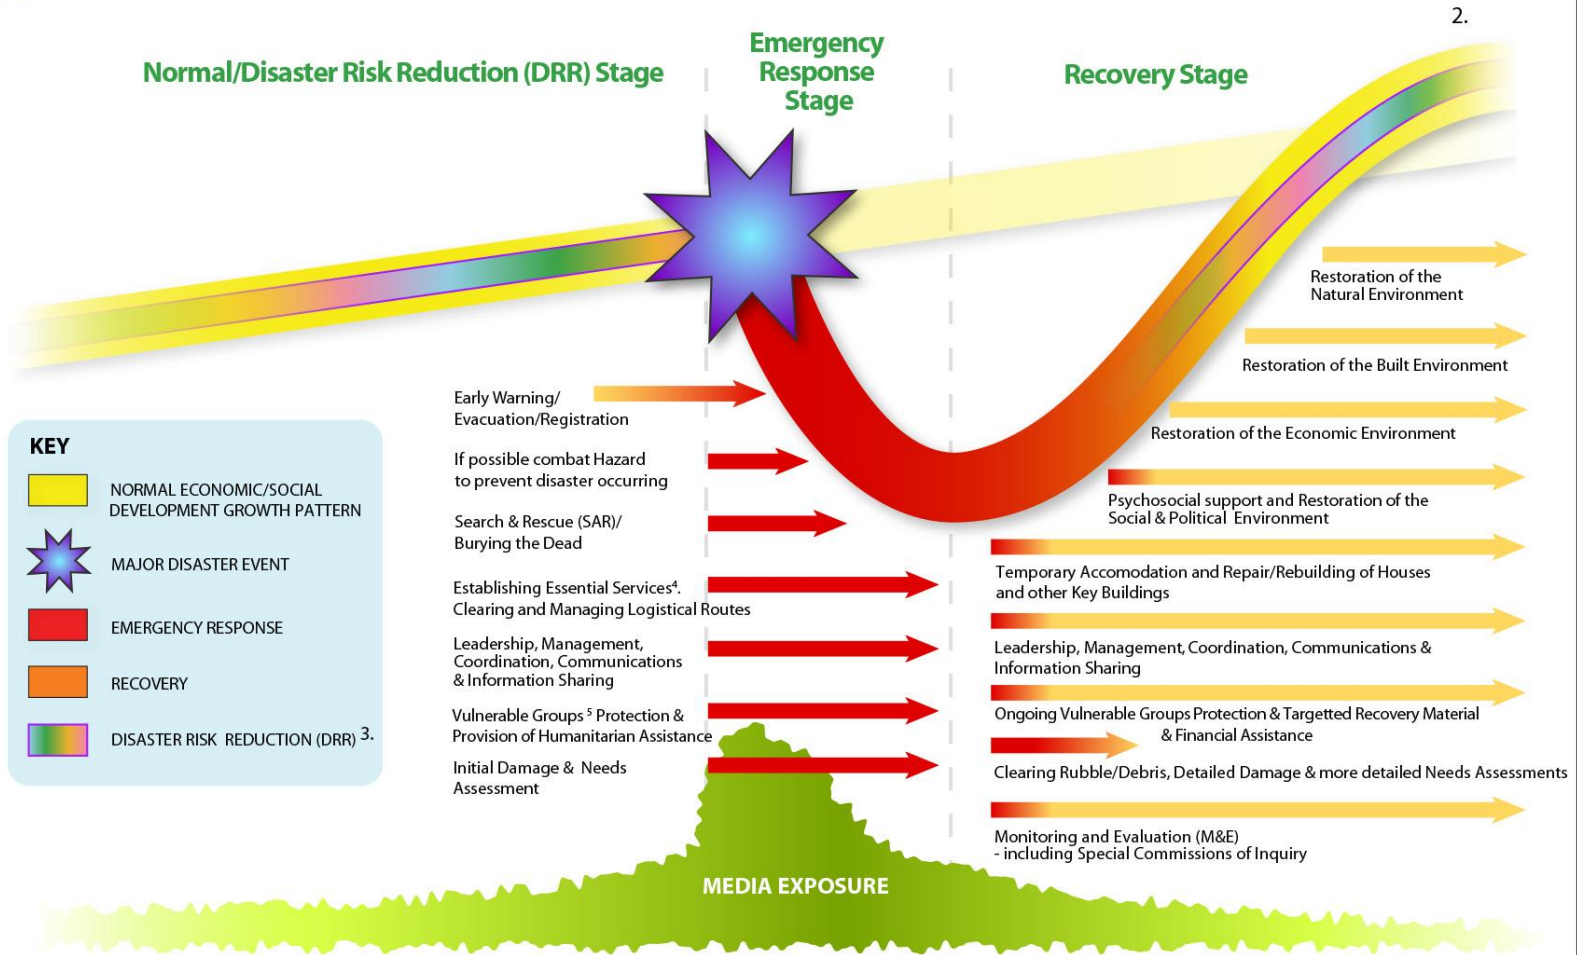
2.

Normal/Disaster Risk Reduction (DRR) Stage

Emergency Response Stage

Recovery Stage

Restoration of the Natural Environment

Restoration of the Built Environment

Restoration of the Economic Environment

Psychosocial support and Restoration of the Social & Political Environment

Temporary Accomodation and Repair/Rebuilding of Houses and other Key Buildings

Leadership, Management, Coordination, Communications & Information Sharing

Ongoing Vulnerable Groups Protection & Targetted Recovery Material & Financial Assistance

Clearing Rubble/Debris, Detailed Damage & more detailed Needs Assessments

Monitoring and Evaluation (M&E) - including Special Commissions of Inquiry

Early Warning/ Evacuation/Registration

If possible combat Hazard to prevent disaster occurring

Search & Rescue (SAR)/ Burying the Dead

Establishing Essential Services$^4$. Clearing and Managing Logistical Routes

Leadership, Management, Coordination, Communications & Information Sharing

Vulnerable Groups $^5$ Protection & Provision of Humanitarian Assistance

Initial Damage & Needs Assessment

MEDIA EXPOSURE

KEY

NORMAL ECONOMIC/SOCIAL DEVELOPMENT GROWTH PATTERN

MAJOR DISASTER EVENT

EMERGENCY RESPONSE

RECOVERY

DISASTER RISK REDUCTION (DRR) 3.